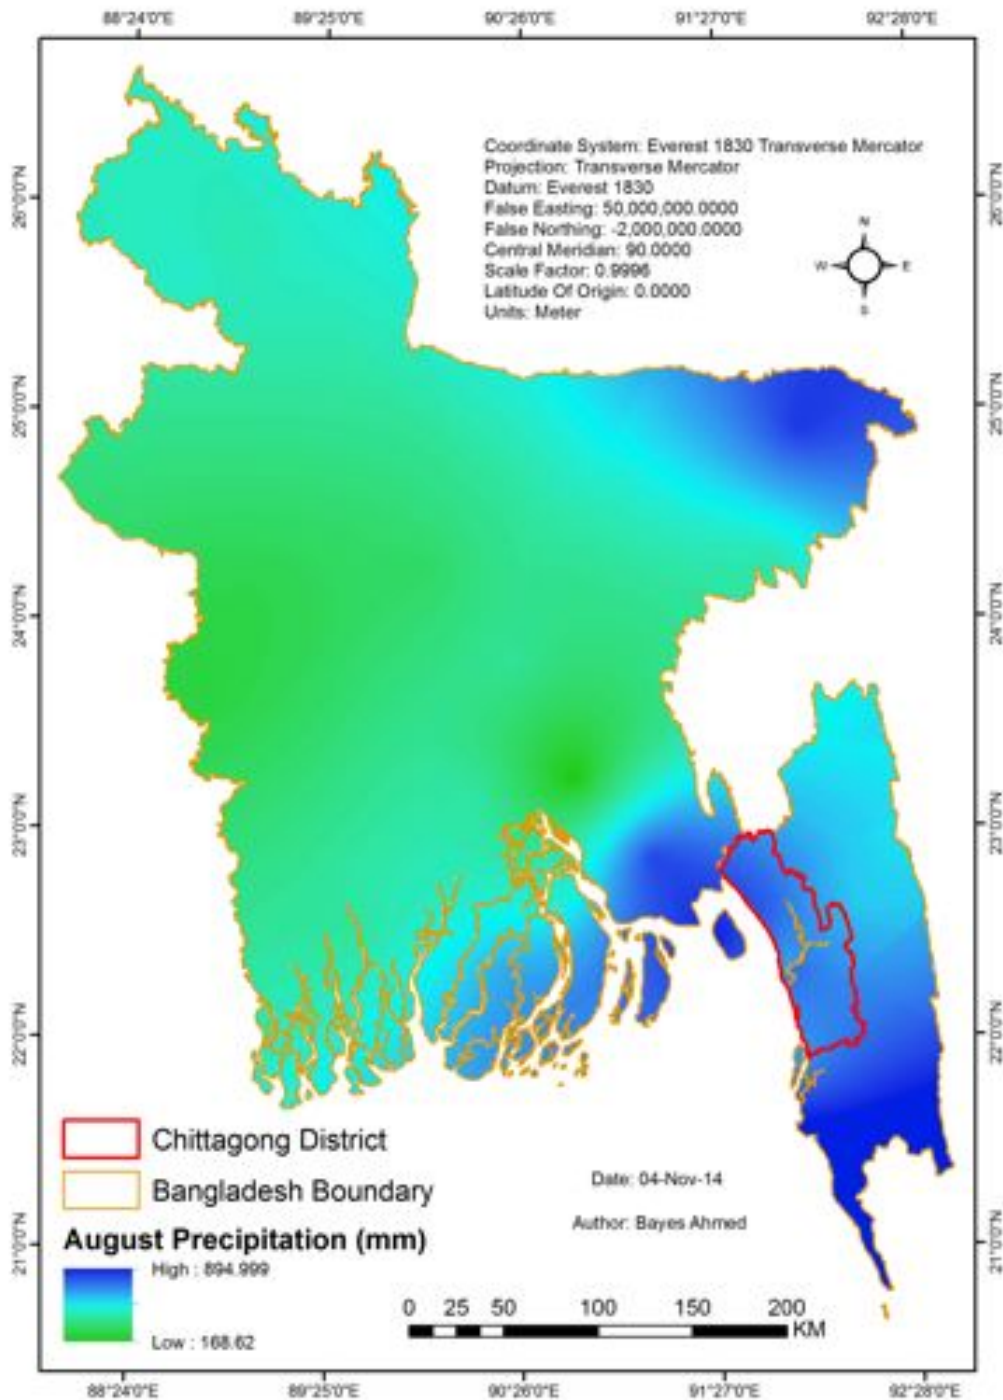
88°24'0"E 89°25'0"E 90°26'0"E 91°27'0"E 92°28'0"E

26°0'0"N
25°0'0"N
24°0'0"N
23°0'0"N
22°0'0"N
21°0'0"N

Coordinate System: Everest 1830 Transverse Mercator
Projection: Transverse Mercator
Datum: Everest 1830
False Easting: 50,000,000.0000
False Northing: -2,000,000.0000
Central Meridian: 90.0000
Scale Factor: 0.9996
Latitude Of Origin: 0.0000
Units: Meter

N
W E
S

Chittagong District
Bangladesh Boundary
August Precipitation (mm)
High : 894.999
Low : 168.62

Date: 04-Nov-14
Author: Bayes Ahmed

0 25 50 100 150 200 KM

88°24'0"E 89°25'0"E 90°26'0"E 91°27'0"E 92°28'0"E

26°0'0"N
25°0'0"N
24°0'0"N
23°0'0"N
22°0'0"N
21°0'0"N